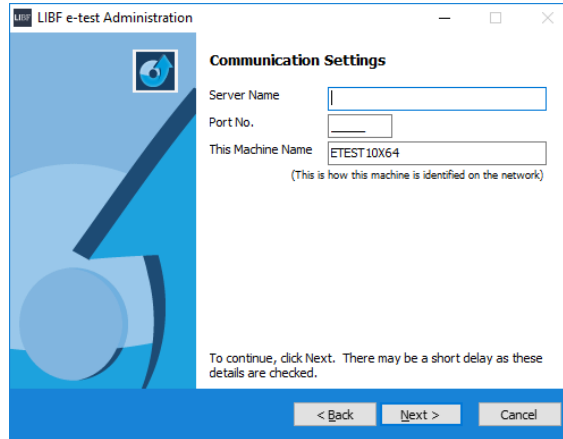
LIBF LIBF e-test Administration

Communication Settings

Server Name

Port No.

This Machine Name ETEST10X64

(This is how this machine is identified on the network)

To continue, click Next. There may be a short delay as these details are checked.

< Back Next > Cancel